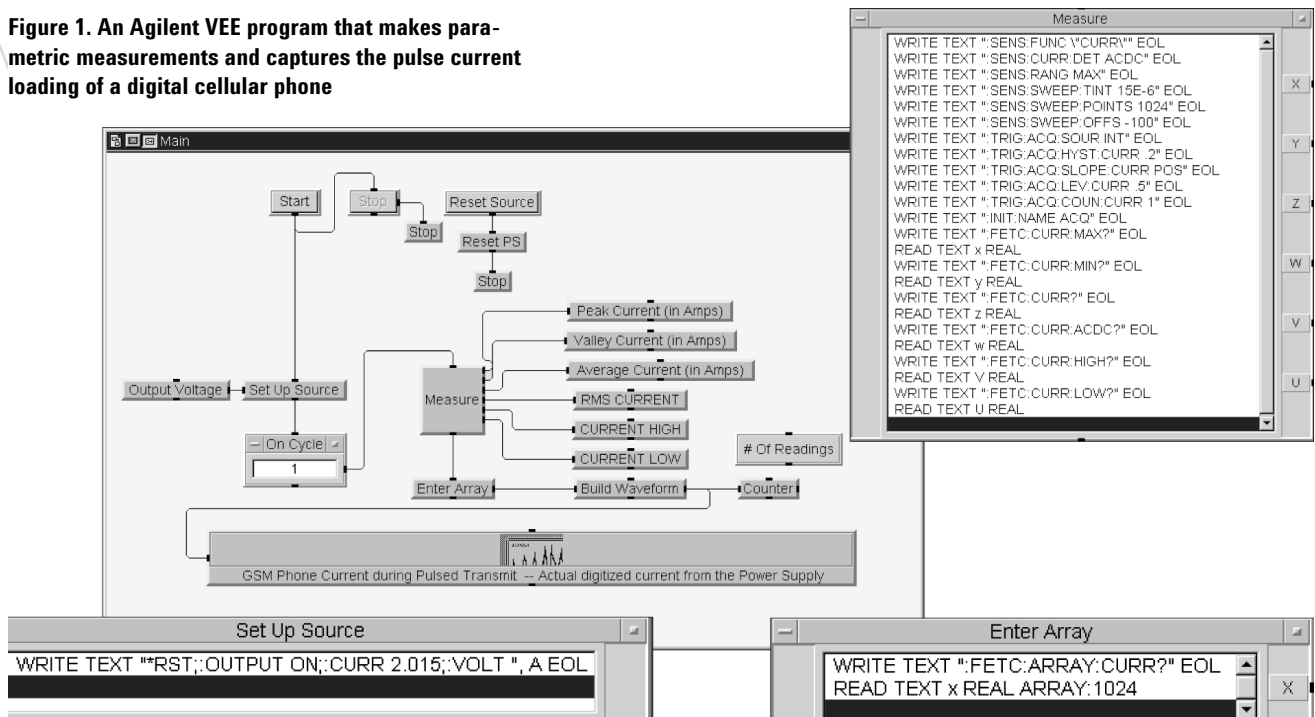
Figure 1. An Agilent VEE program that makes parametric measurements and captures the pulse current loading of a digital cellular phone

Main

Start

Stop

Stop

Reset Source

Reset PS

Stop

Peak Current (in Amps)

Valley Current (in Amps)

Average Current (in Amps)

RMS CURRENT

CURRENT HIGH

CURRENT LOW

Output Voltage

Set Up Source

Measure

On Cycle

1

# Of Readings

Enter Array

Build Waveform

Counter

GSM Phone Current during Pulsed Transmit -- Actual digitized current from the Power Supply

Measure

WRITE TEXT ":SENS:FUNC \"CURR\"" EOL
WRITE TEXT ":SENS:CURR:DET ACDC" EOL
WRITE TEXT ":SENS:RANG MAX" EOL
WRITE TEXT ":SENS:SWEEP:TINT 15E-6" EOL
WRITE TEXT ":SENS:SWEEP:POINTS 1024" EOL
WRITE TEXT ":SENS:SWEEP:OFFS -100" EOL
WRITE TEXT ":TRIG:ACQ:SOUR INT" EOL
WRITE TEXT ":TRIG:ACQ:HYST:CURR .2" EOL
WRITE TEXT ":TRIG:ACQ:SLOPE:CURR POS" EOL
WRITE TEXT ":TRIG:ACQ:LEV:CURR .5" EOL
WRITE TEXT ":TRIG:ACQ:COUN:CURR 1" EOL
WRITE TEXT ":INIT:NAME ACQ" EOL
WRITE TEXT ":FETC:CURR:MAX?" EOL
READ TEXT x REAL
WRITE TEXT ":FETC:CURR:MIN?" EOL
READ TEXT y REAL
WRITE TEXT ":FETC:CURR?" EOL
READ TEXT z REAL
WRITE TEXT ":FETC:CURR:ACDC?" EOL
READ TEXT w REAL
WRITE TEXT ":FETC:CURR:HIGH?" EOL
READ TEXT V REAL
WRITE TEXT ":FETC:CURR:LOW?" EOL
READ TEXT U REAL

X
Y
Z
W
V
U

Set Up Source

WRITE TEXT "*RST;:OUTPUT ON;:CURR 2.015;:VOLT ", A EOL

Enter Array

WRITE TEXT ":FETC:ARRAY:CURR?" EOL
READ TEXT x REAL ARRAY:1024

X